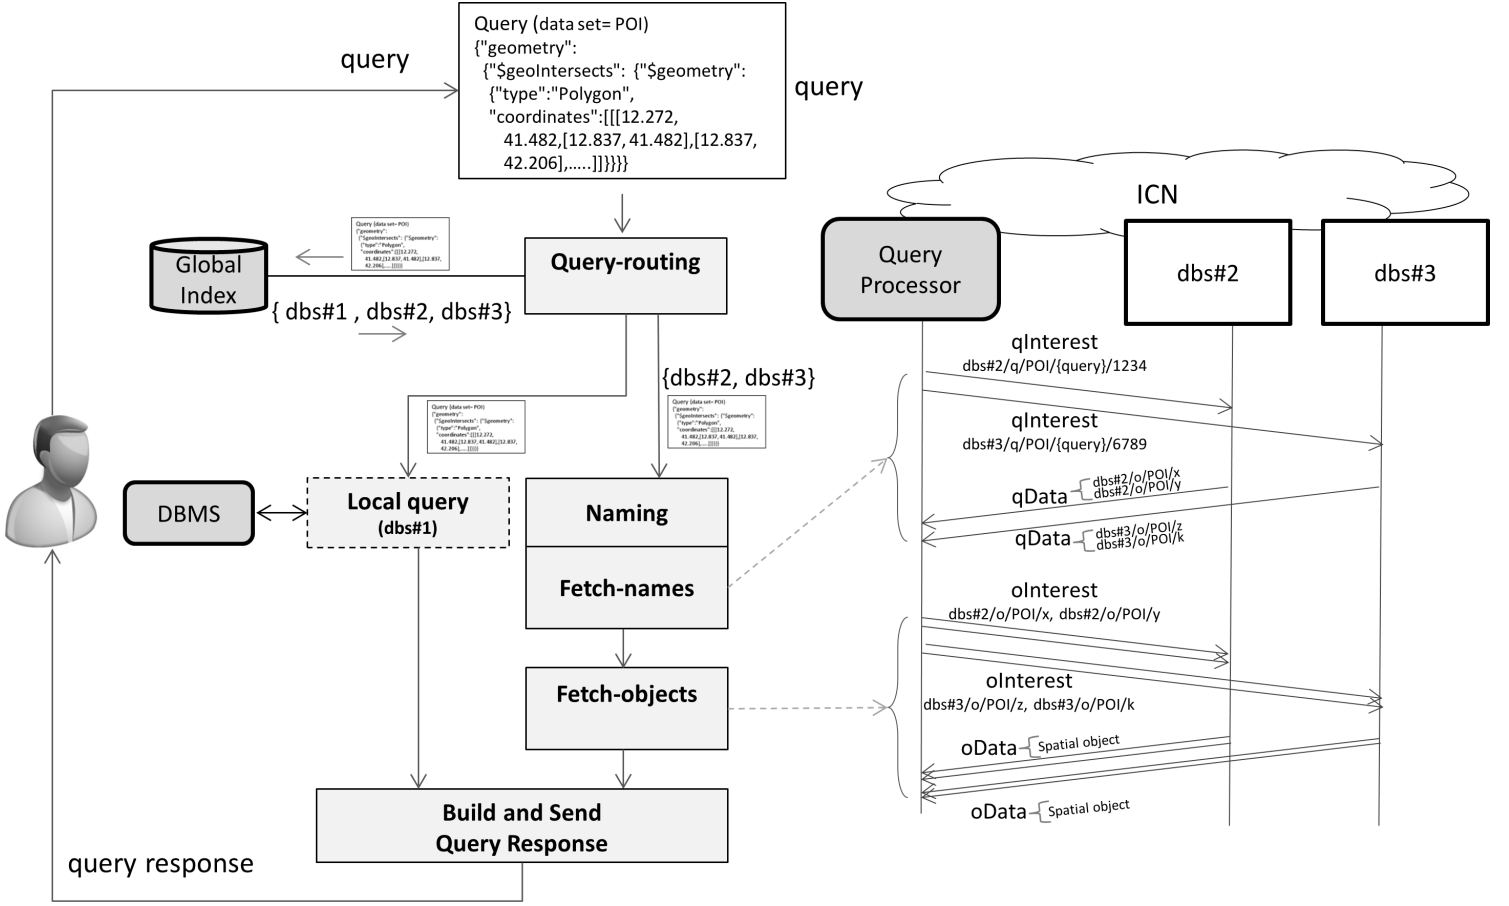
query

Query (data set= POI)
{"geometry":
{"$geoIntersects": {"$geometry":
{"type":"Polygon",
"coordinates":[[[12.272,
41.482,[12.837, 41.482],[12.837,
42.206],.....]]}}}}

query

ICN

Global Index

Query-routing

{ dbs#1 , dbs#2, dbs#3}

Query Processor

dbs#2

dbs#3

{dbs#2, dbs#3}

qInterest
dbs#2/q/POI/{query}/1234

qInterest
dbs#3/q/POI/{query}/6789

DBMS

Local query
(dbs#1)

Naming

qData dbs#2/o/POI/x dbs#2/o/POI/y

qData dbs#3/o/POI/z dbs#3/o/POI/k

Fetch-names

oInterest
dbs#2/o/POI/x, dbs#2/o/POI/y

Fetch-objects

oInterest
dbs#3/o/POI/z, dbs#3/o/POI/k

oData Spatial object

Build and Send
Query Response

oData Spatial object

query response